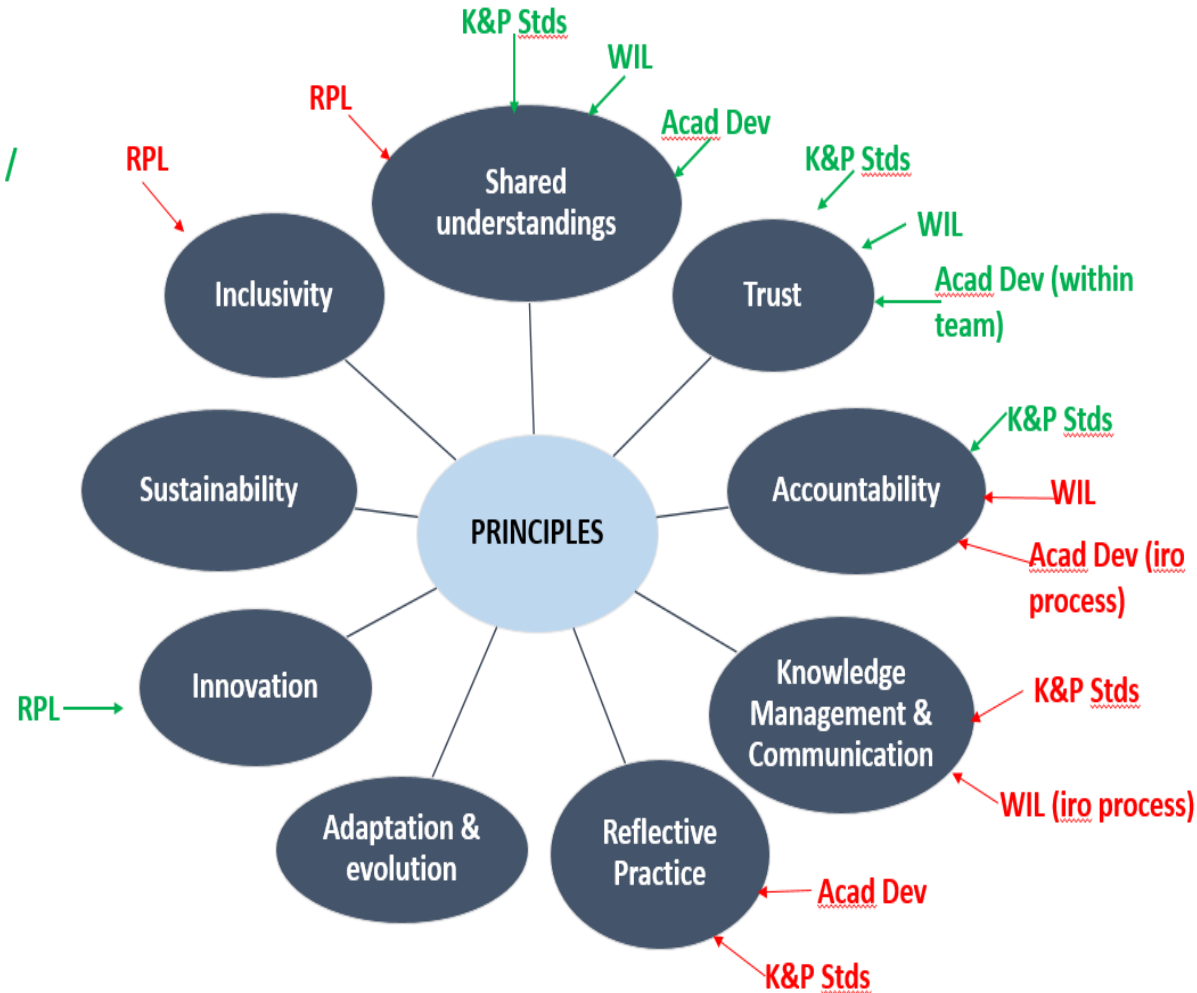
K&P Stds

WIL

RPL

Acad Dev

/

RPL

Shared understandings

K&P Stds

WIL

Inclusivity

Trust

Acad Dev (within team)

K&P Stds

Sustainability

Accountability

WIL

PRINCIPLES

Acad Dev (iro process)

Innovation

Knowledge Management & Communication

K&P Stds

RPL

WIL (iro process)

Adaptation & evolution

Reflective Practice

Acad Dev

K&P Stds